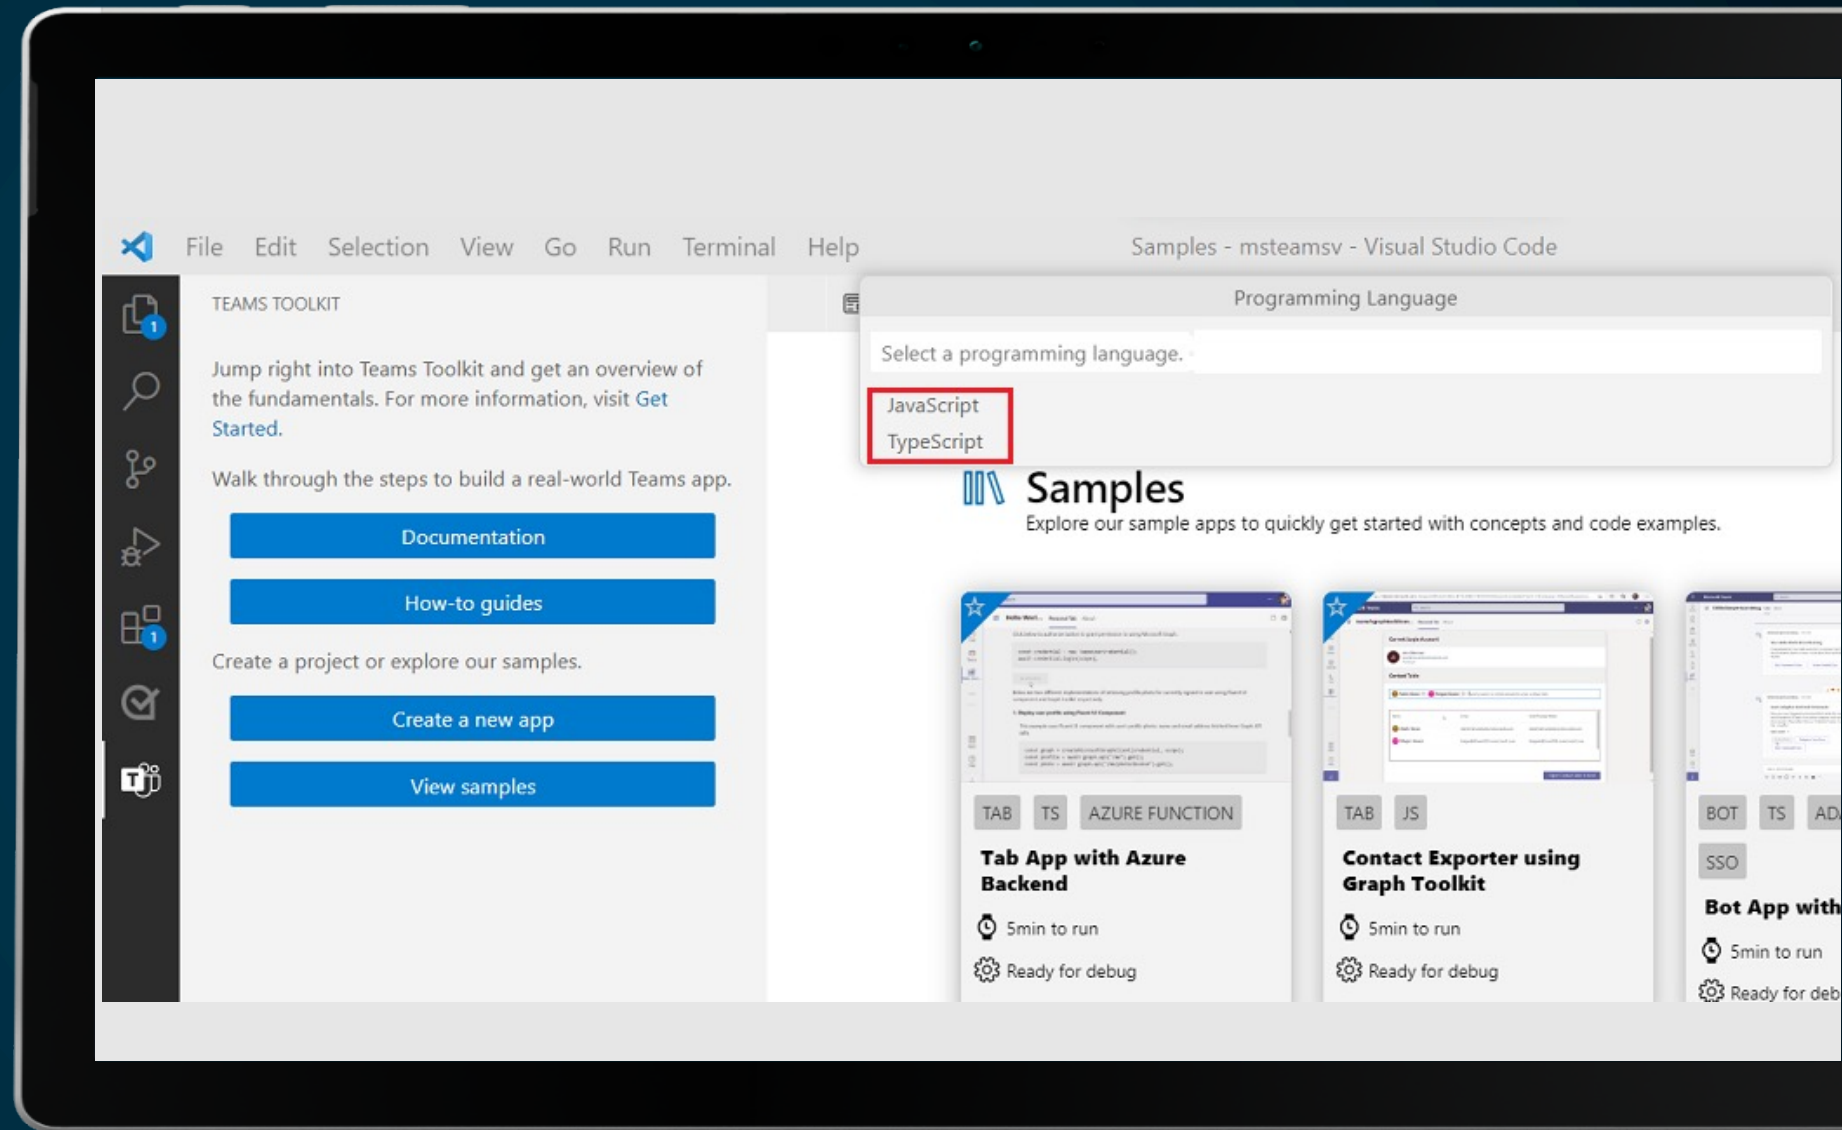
File Edit Selection View Go Run Terminal Help

Samples - msteamsv - Visual Studio Code

TEAMS TOOLKIT

Jump right into Teams Toolkit and get an overview of the fundamentals. For more information, visit Get Started.

Walk through the steps to build a real-world Teams app.

Documentation

How-to guides

Create a project or explore our samples.

Create a new app

View samples

Programming Language

Select a programming language.

JavaScript

TypeScript

Samples

Explore our sample apps to quickly get started with concepts and code examples.

TAB TS AZURE FUNCTION

Tab App with Azure Backend

5min to run

Ready for debug

TAB JS

Contact Exporter using Graph Toolkit

5min to run

Ready for debug

BOT TS AD

SSO

Bot App with

5min to run

Ready for deb